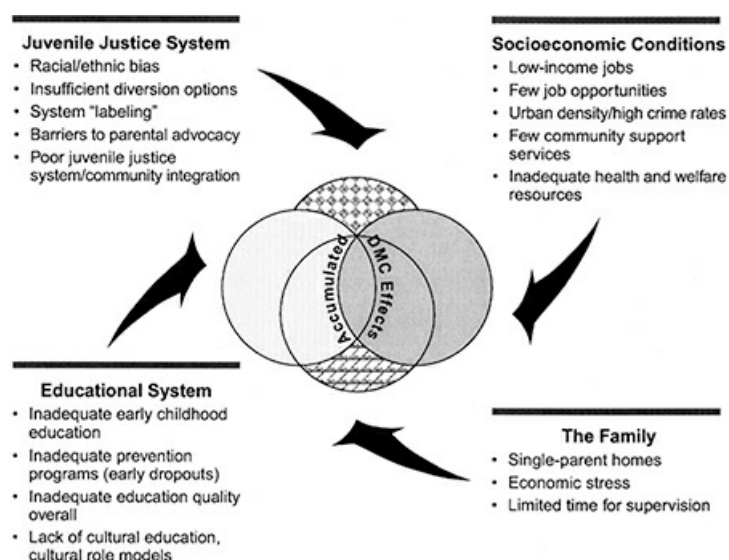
Juvenile Justice System
- Racial/ethnic bias
- Insufficient diversion options
- System "labeling"
- Barriers to parental advocacy
- Poor juvenile justice system/community integration

Socioeconomic Conditions
- Low-income jobs
- Few job opportunities
- Urban density/high crime rates
- Few community support services
- Inadequate health and welfare resources

Accumulated DMC Effects

Educational System
- Inadequate early childhood education
- Inadequate prevention programs (early dropouts)
- Inadequate education quality overall
- Lack of cultural education, cultural role models

The Family
- Single-parent homes
- Economic stress
- Limited time for supervision